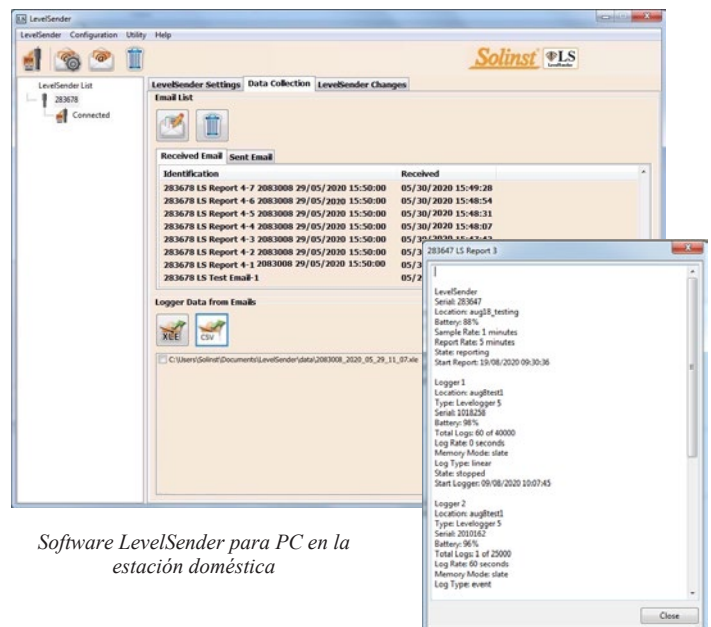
LevelSender

LevelSender Configuration Utility Help

Solinst LS

LevelSender List
283678
Connected

LevelSender Settings | Data Collection | LevelSender Changes

Email List

Received Email | Sent Email

| Identification | Received |
|---|---|
| 283678 LS Report 4-7 2083008 29/05/2020 15:50:00 | 05/30/2020 15:49:28 |
| 283678 LS Report 4-6 2083008 29/05/2020 15:50:00 | 05/30/2020 15:48:54 |
| 283678 LS Report 4-5 2083008 29/05/2020 15:50:00 | 05/30/2020 15:48:31 |
| 283678 LS Report 4-4 2083008 29/05/2020 15:50:00 | 05/30/2020 15:48:07 |
| 283678 LS Report 4-3 2083008 29/05/2020 15:50:00 | 05/3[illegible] |
| 283678 LS Report 4-2 2083008 29/05/2020 15:50:00 | 05/3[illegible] |
| 283678 LS Report 4-1 2083008 29/05/2020 15:50:00 | 05/3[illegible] |
| 283678 LS Test Email-1 | 05/2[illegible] |

Logger Data from Emails

XLE CSV

C:\Users\Solinst\Documents\LevelSender\data\2083008_2020_05_29_11_07.xle

283647 LS Report 3

LevelSender
Serial: 283647
Location: aug18_testing
Battery: 88%
Sample Rate: 1 minutes
Report Rate: 5 minutes
State: reporting
Start Report: 19/08/2020 09:30:36

Logger 1
Location: aug8test1
Type: Levelogger 5
Serial: 1018258
Battery: 98%
Total Logs: 60 of 40000
Log Rate: 0 seconds
Memory Mode: slate
Log Type: linear
State: stopped
Start Logger: 09/08/2020 10:07:45

Logger 2
Location: aug8test1
Type: Levelogger 5
Serial: 2010162
Battery: 96%
Total Logs: 1 of 25000
Log Rate: 60 seconds
Memory Mode: slate
Log Type: event

Close

Software LevelSender para PC en la estación doméstica